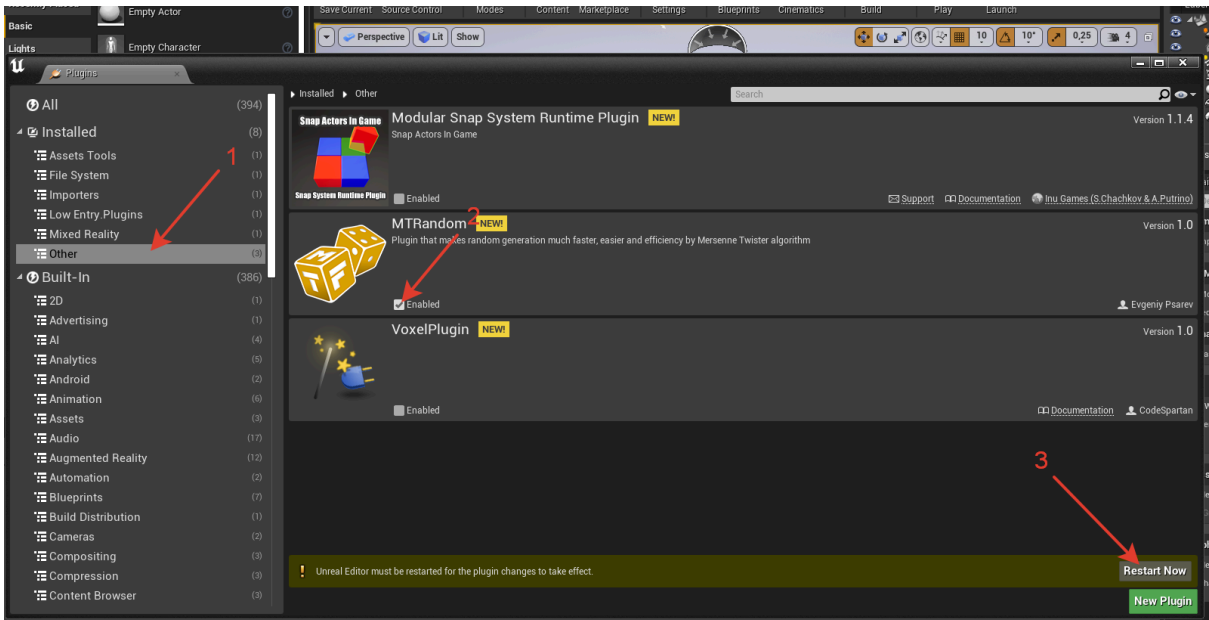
Basic
Empty Actor
Lights
Empty Character
Save Current Source Control Modes Content Marketplace Settings Blueprints Cinematics Build Play Launch
Perspective Lit Show
10 10° 0,25 4
Plugins
Installed ▸ Other
Search
All (394)
Installed (8)
Assets Tools (1)
File System (1)
Importers (1)
Low Entry.Plugins (1)
Mixed Reality (1)
Other (3)
Built-In (386)
2D (1)
Advertising (1)
AI (4)
Analytics (5)
Android (2)
Animation (6)
Assets (3)
Audio (17)
Augmented Reality (12)
Automation (2)
Blueprints (7)
Build Distribution (1)
Cameras (2)
Compositing (3)
Compression (3)
Content Browser (3)
1
Snap Actors In Game
Snap System Runtime Plugin
Modular Snap System Runtime Plugin NEW!
Snap Actors In Game
Version 1.1.4
Enabled
Support Documentation Inu Games (S.Chachkov & A.Putrino)
MTRandom NEW!
2
Plugin that makes random generation much faster, easier and efficiency by Mersenne Twister algorithm
Version 1.0
Enabled
Evgeniy Psarev
VoxelPlugin NEW!
Version 1.0
Enabled
Documentation CodeSpartan
3
Unreal Editor must be restarted for the plugin changes to take effect.
Restart Now
New Plugin